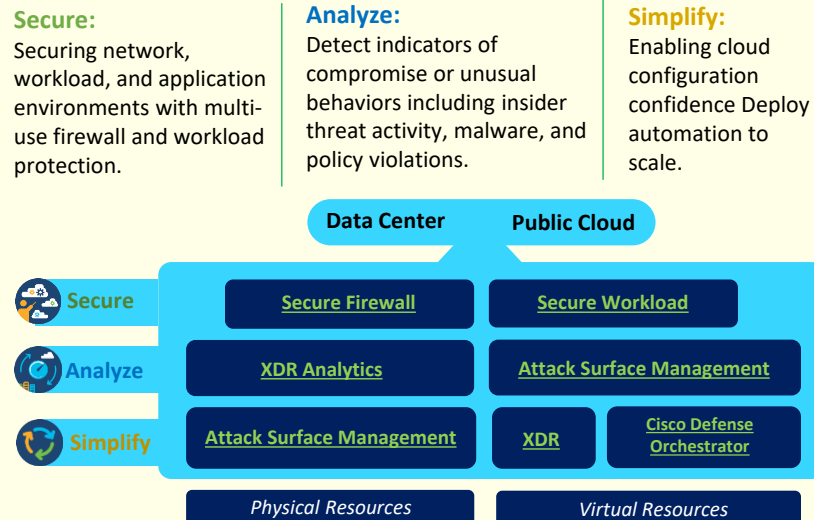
Secure:
Securing network, workload, and application environments with multi-use firewall and workload protection.

Analyze:
Detect indicators of compromise or unusual behaviors including insider threat activity, malware, and policy violations.

Simplify:
Enabling cloud configuration confidence Deploy automation to scale.

Data Center

Public Cloud

Secure

Analyze

Simplify

Secure Firewall

Secure Workload

XDR Analytics

Attack Surface Management

Attack Surface Management

XDR

Cisco Defense Orchestrator

Physical Resources

Virtual Resources